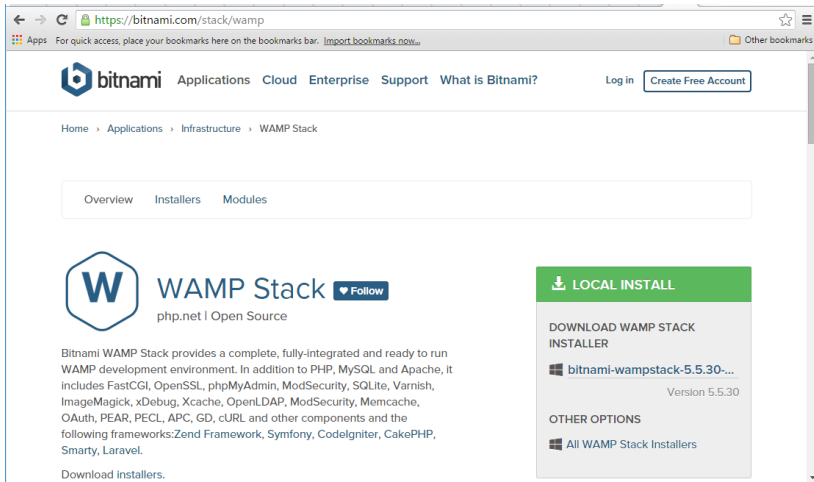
https://bitnami.com/stack/wamp

Apps For quick access, place your bookmarks here on the bookmarks bar. Import bookmarks now... Other bookmarks

bitnami Applications Cloud Enterprise Support What is Bitnami? Log in Create Free Account

Home › Applications › Infrastructure › WAMP Stack

Overview Installers Modules

W

WAMP Stack Follow

php.net | Open Source

Bitnami WAMP Stack provides a complete, fully-integrated and ready to run WAMP development environment. In addition to PHP, MySQL and Apache, it includes FastCGI, OpenSSL, phpMyAdmin, ModSecurity, SQLite, Varnish, ImageMagick, xDebug, Xcache, OpenLDAP, ModSecurity, Memcache, OAuth, PEAR, PECL, APC, GD, cURL and other components and the following frameworks:Zend Framework, Symfony, CodeIgniter, CakePHP, Smarty, Laravel.

Download installers.

LOCAL INSTALL

DOWNLOAD WAMP STACK INSTALLER

bitnami-wampstack-5.5.30-...

Version 5.5.30

OTHER OPTIONS

All WAMP Stack Installers